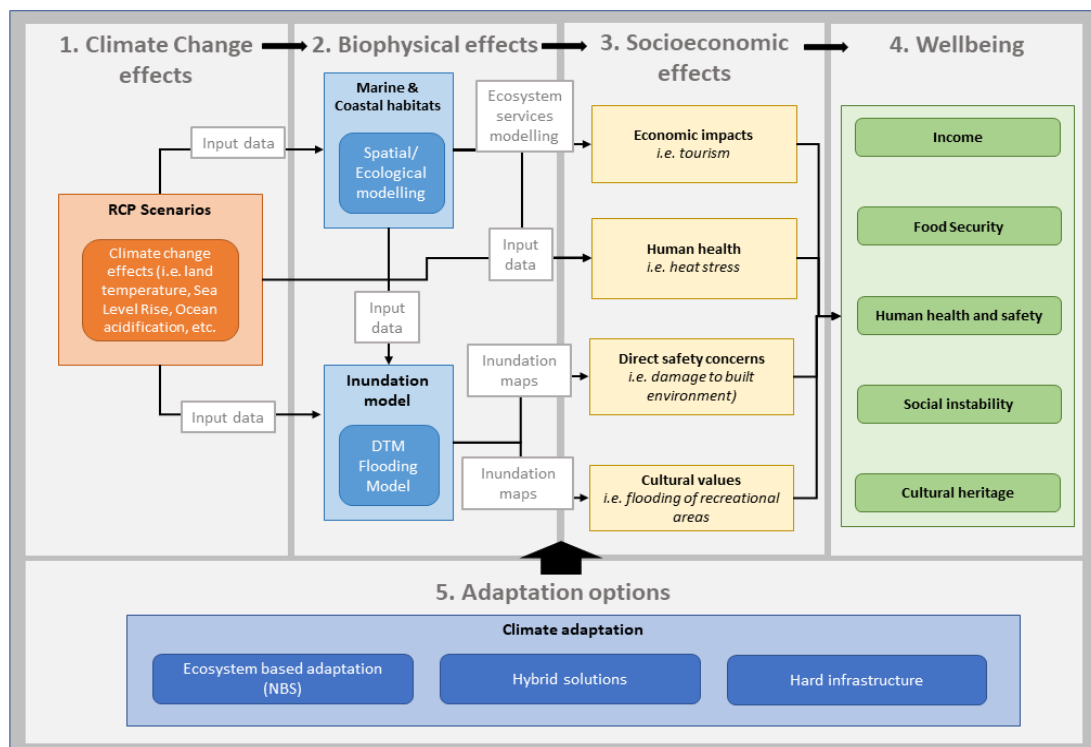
1. Climate Change effects

2. Biophysical effects

3. Socioeconomic effects

4. Wellbeing

RCP Scenarios

Climate change effects (i.e. land temperature, Sea Level Rise, Ocean acidification, etc.

Input data

Input data

Marine & Coastal habitats

Spatial/ Ecological modelling

Input data

Inundation model

DTM Flooding Model

Ecosystem services modelling

Input data

Inundation maps

Inundation maps

Economic impacts
*i.e. tourism*

Human health
*i.e. heat stress*

Direct safety concerns
*i.e. damage to built environment)*

Cultural values
*i.e. flooding of recreational areas*

Income

Food Security

Human health and safety

Social instability

Cultural heritage

5. Adaptation options

Climate adaptation

Ecosystem based adaptation (NBS)

Hybrid solutions

Hard infrastructure